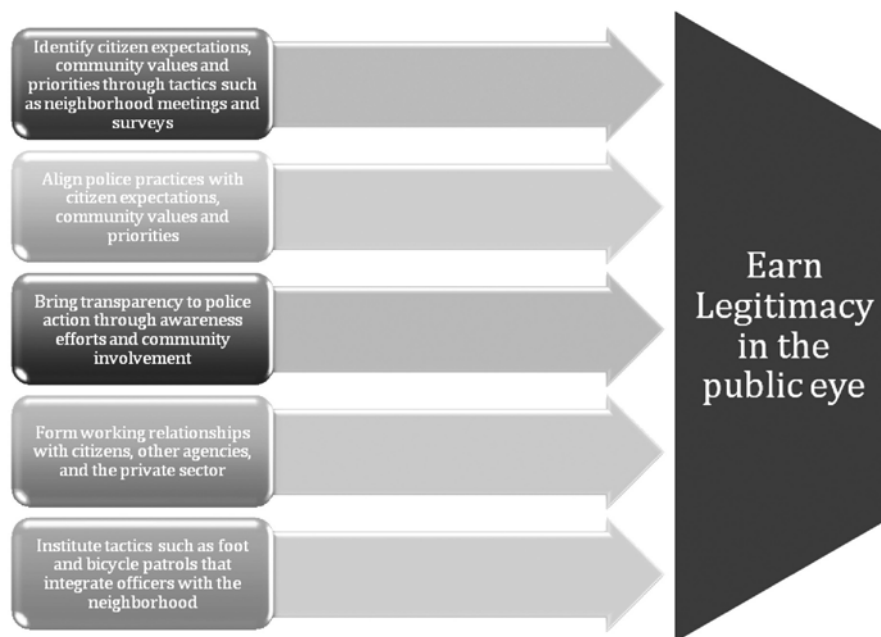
Identify citizen expectations, community values and priorities through tactics such as neighborhood meetings and surveys

Align police practices with citizen expectations, community values and priorities

Bring transparency to police action through awareness efforts and community involvement

Form working relationships with citizens, other agencies, and the private sector

Institute tactics such as foot and bicycle patrols that integrate officers with the neighborhood

Earn Legitimacy in the public eye